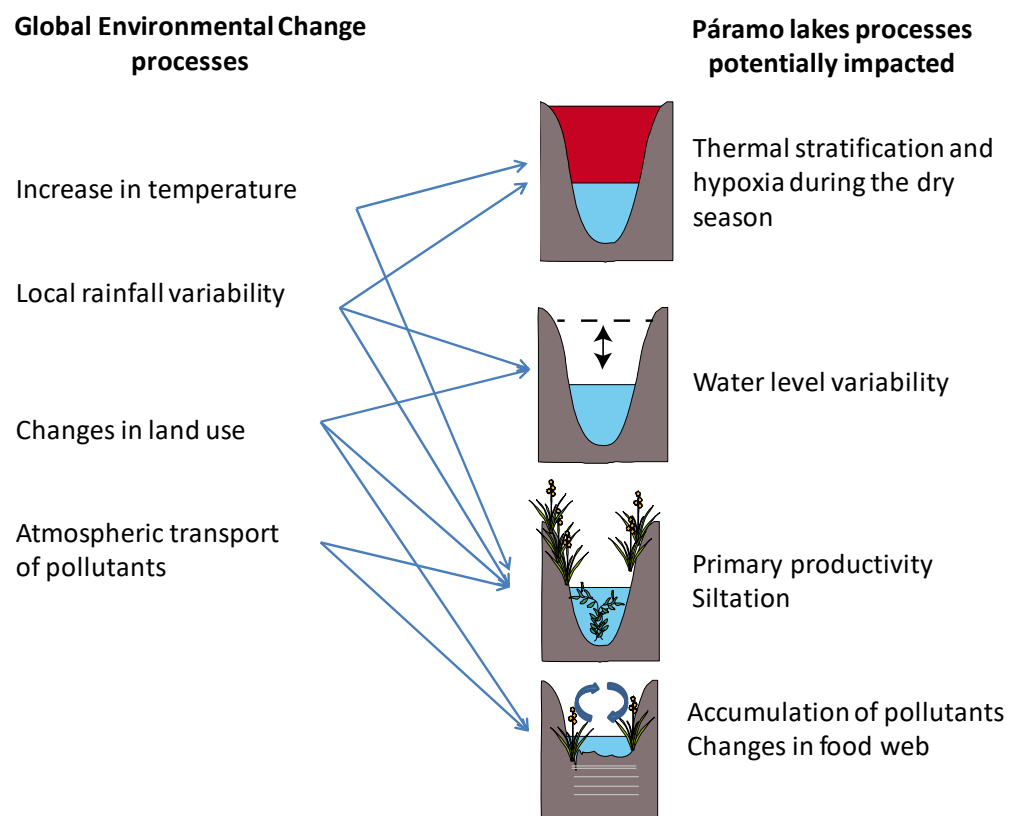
Global Environmental Change processes

Páramo lakes processes potentially impacted

Increase in temperature

Local rainfall variability

Changes in land use

Atmospheric transport of pollutants

Thermal stratification and hypoxia during the dry season

Water level variability

Primary productivity
Siltation

Accumulation of pollutants
Changes in food web